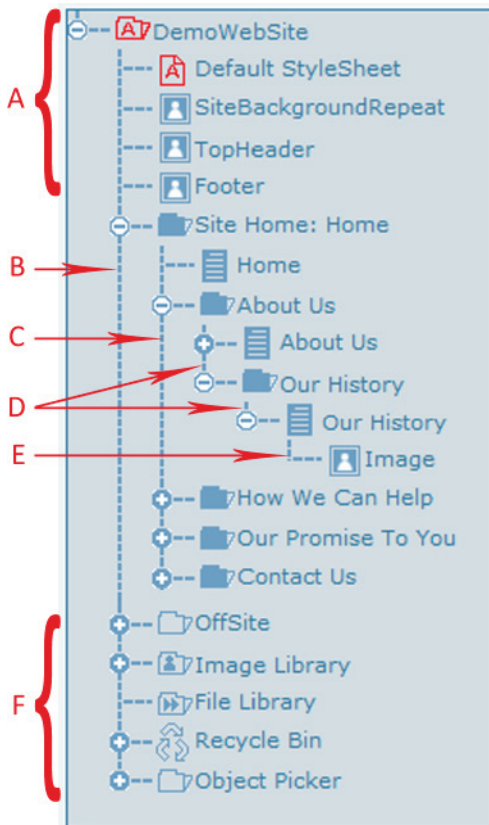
DemoWebSite
Default StyleSheet
SiteBackgroundRepeat
TopHeader
Footer
Site Home: Home
Home
About Us
About Us
Our History
Our History
Image
How We Can Help
Our Promise To You
Contact Us
OffSite
Image Library
File Library
Recycle Bin
Object Picker

A
B
C
D
E
F